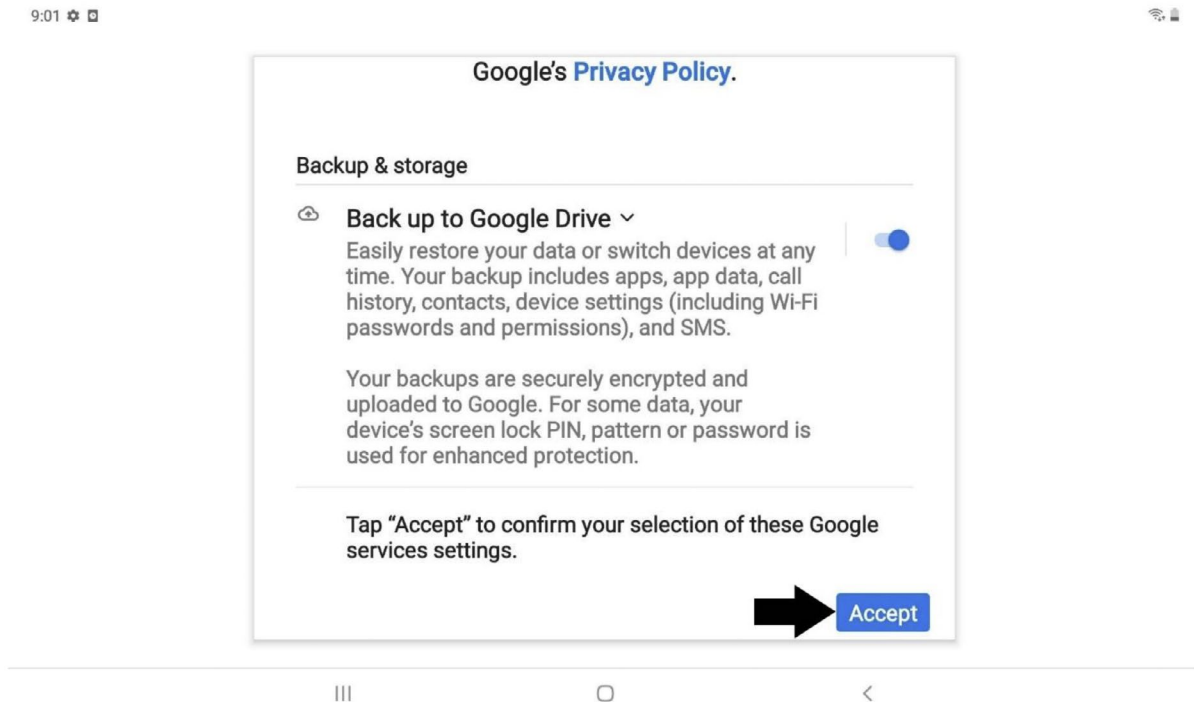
9:01

Google's Privacy Policy.

Backup & storage

Back up to Google Drive

Easily restore your data or switch devices at any time. Your backup includes apps, app data, call history, contacts, device settings (including Wi-Fi passwords and permissions), and SMS.

Your backups are securely encrypted and uploaded to Google. For some data, your device's screen lock PIN, pattern or password is used for enhanced protection.

Tap "Accept" to confirm your selection of these Google services settings.

Accept